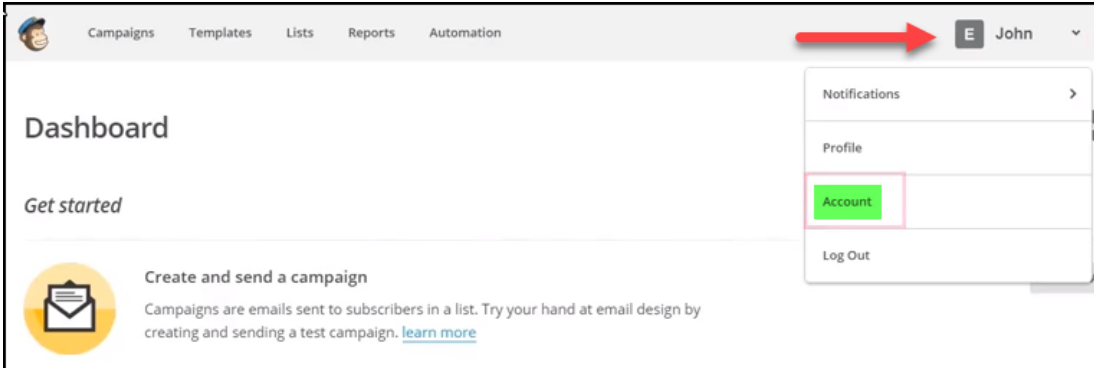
Campaigns Templates Lists Reports Automation

E John

Notifications

Profile

Account

Log Out

Dashboard

Get started

Create and send a campaign

Campaigns are emails sent to subscribers in a list. Try your hand at email design by creating and sending a test campaign. learn more